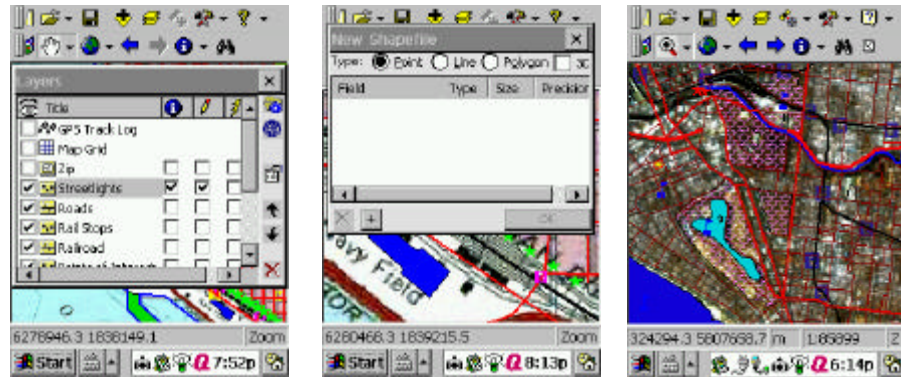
Layers

Title

GPS Track Log

Map Grid

Zip

Streetlights

Roads

Rail Stops

Railroad

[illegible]

6278946.3 1838149.1

Zoom

Start

7:52p

New Shapefile

Type: Point Line Polygon 3D

Field

Type

Size

Precision

OK

avy Field

6280468.3 1839215.5

Zoom

Start

8:13p

324294.3 5807658.7

m

1:65899

Z

6:14p